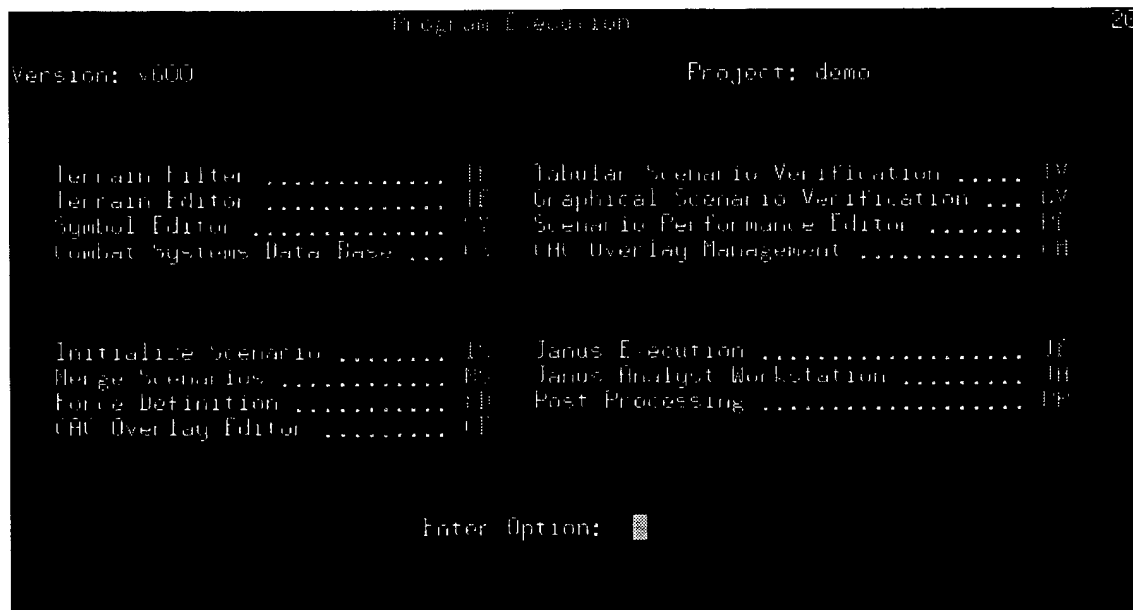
Program Execution

20

Version: v600

Project: demo

Terrain Filter .............. TF
Terrain Editor .............. TE
Symbol Editor ............... SY
Combat Systems Data Base .... CS

Tabular Scenario Verification ..... TV
Graphical Scenario Verification ... GV
Scenario Performance Editor ....... PE
CAC Overlay Management ............ CM

Initialize Scenario ......... IS
Merge Scenarios ............. MS
Force Definition ............ FD
CAC Overlay Editor .......... CE

Janus Execution ................... JE
Janus Analyst Workstation ......... JA
Post Processing ................... PP

Enter Option: